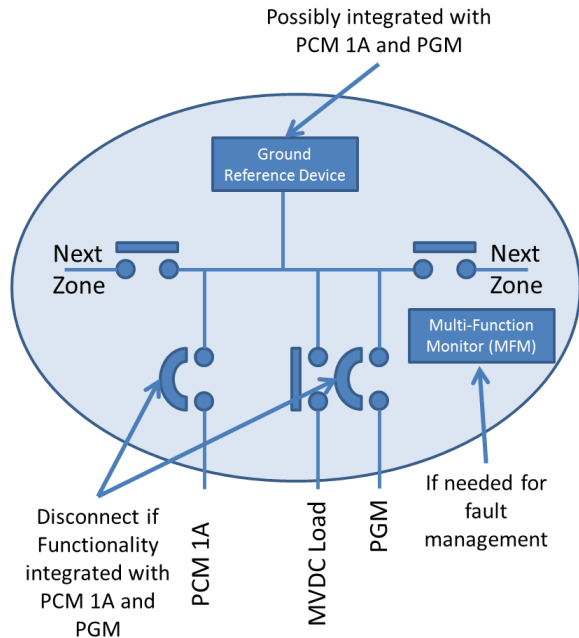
Possibly integrated with PCM 1A and PGM

Ground Reference Device

Next Zone

Next Zone

Multi-Function Monitor (MFM)

If needed for fault management

Disconnect if Functionality integrated with PCM 1A and PGM

PCM 1A

MVDC Load

PGM